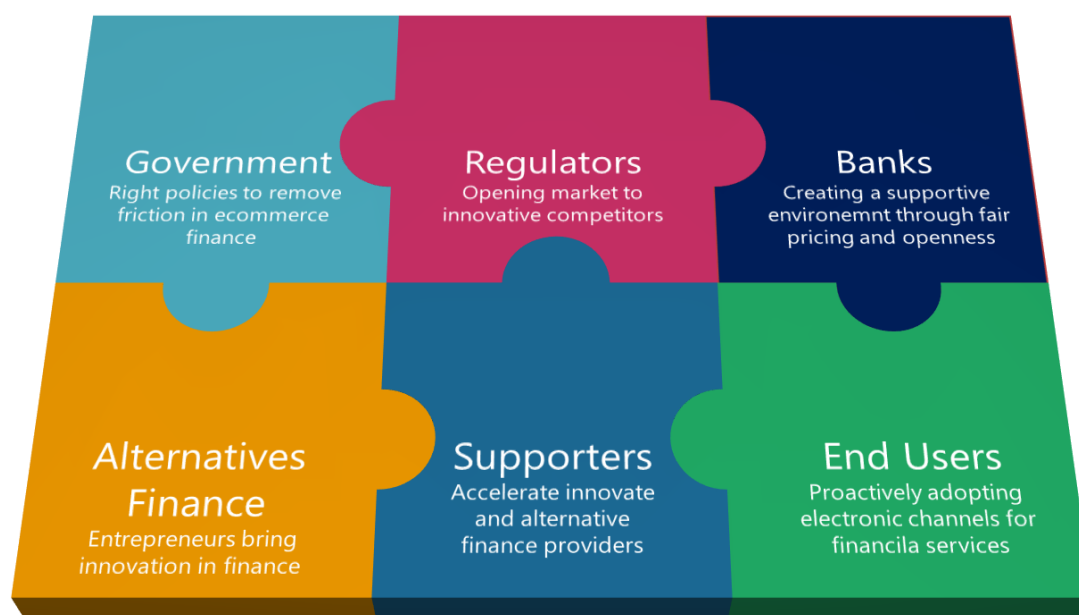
Government
Right policies to remove friction in ecommerce finance

Regulators
Opening market to innovative competitors

Banks
Creating a supportive environemnt through fair pricing and openness

Alternatives Finance
Entrepreneurs bring innovation in finance

Supporters
Accelerate innovate and alternative finance providers

End Users
Proactively adopting electronic channels for financila services